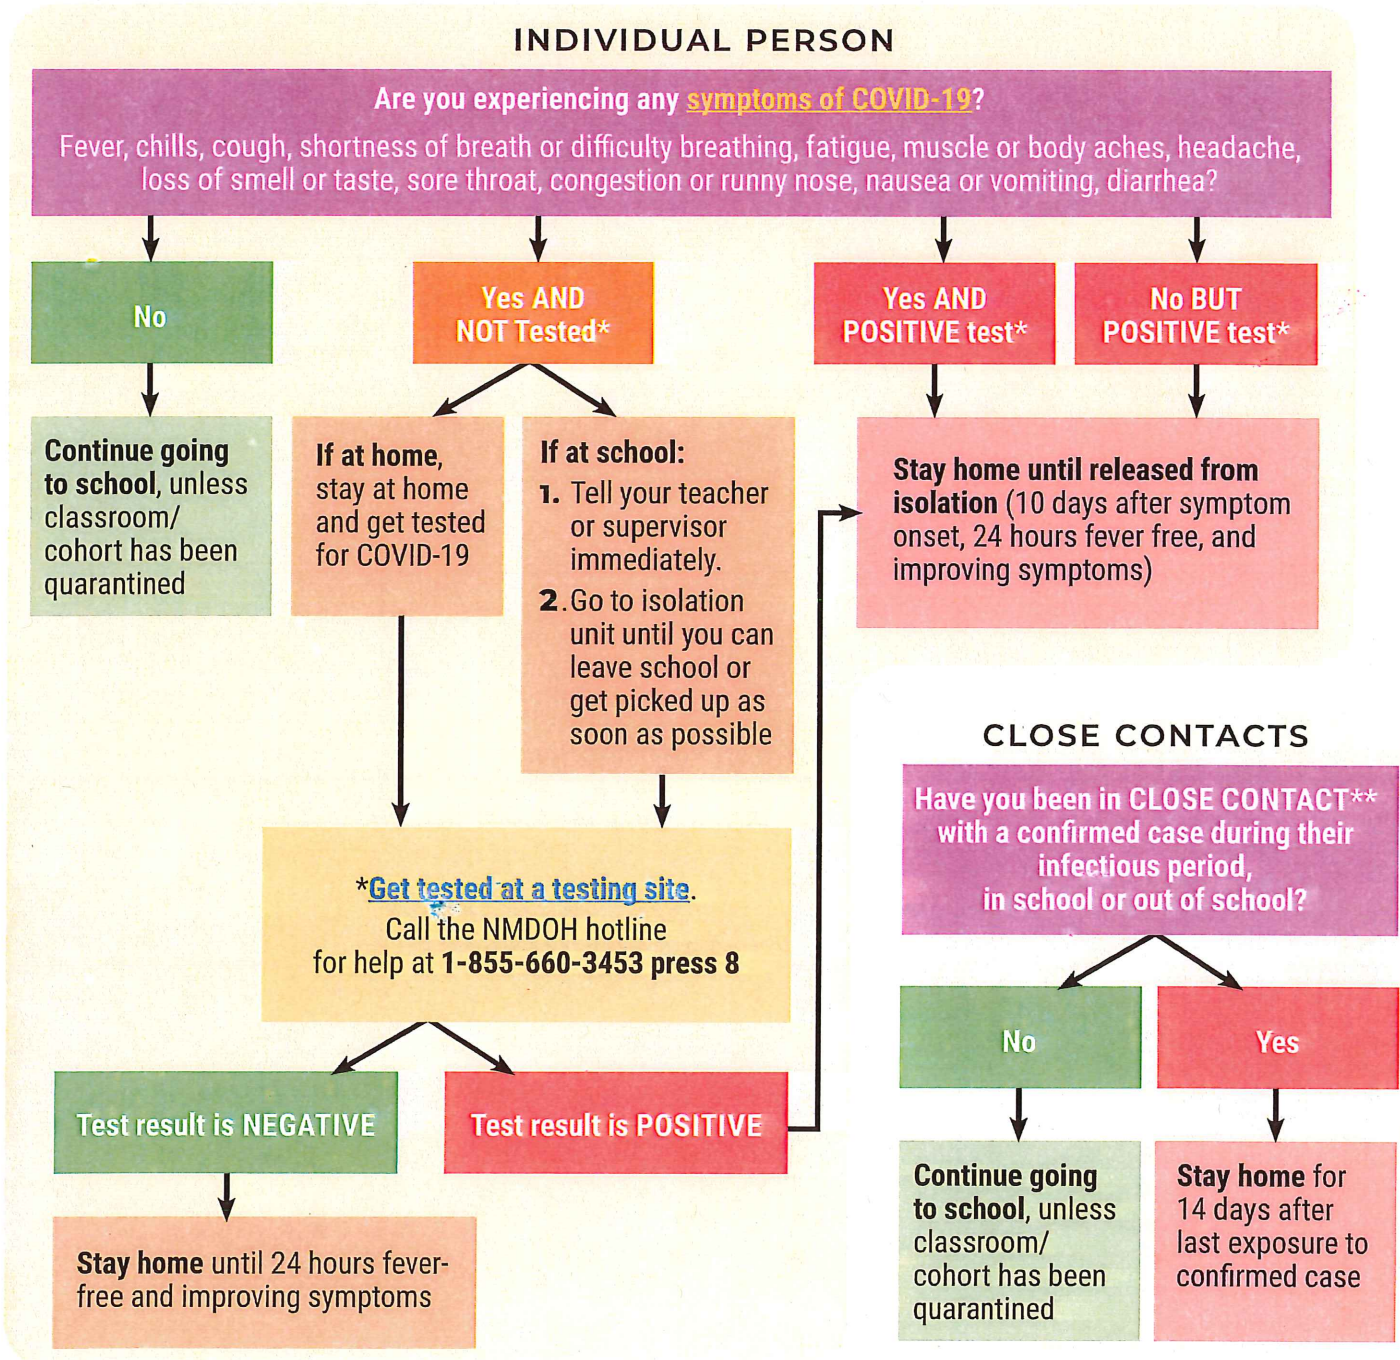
INDIVIDUAL PERSON

Are you experiencing any symptoms of COVID-19?
Fever, chills, cough, shortness of breath or difficulty breathing, fatigue, muscle or body aches, headache, loss of smell or taste, sore throat, congestion or runny nose, nausea or vomiting, diarrhea?

No

Continue going to school, unless classroom/ cohort has been quarantined

Yes AND NOT Tested*

If at home, stay at home and get tested for COVID-19

If at school:
1. Tell your teacher or supervisor immediately.
2. Go to isolation unit until you can leave school or get picked up as soon as possible

*Get tested at a testing site.
Call the NMDOH hotline for help at 1-855-660-3453 press 8

Test result is NEGATIVE

Stay home until 24 hours fever-free and improving symptoms

Test result is POSITIVE

Yes AND POSITIVE test*

No BUT POSITIVE test*

Stay home until released from isolation (10 days after symptom onset, 24 hours fever free, and improving symptoms)

CLOSE CONTACTS

Have you been in CLOSE CONTACT** with a confirmed case during their infectious period, in school or out of school?

No

Continue going to school, unless classroom/ cohort has been quarantined

Yes

Stay home for 14 days after last exposure to confirmed case